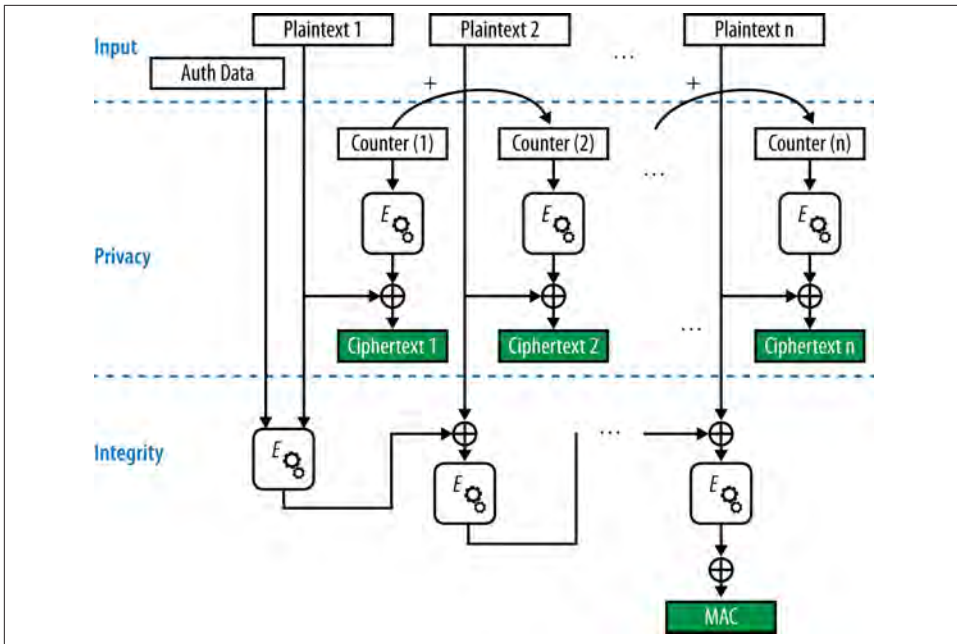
Input

Plaintext 1

Plaintext 2

...

Plaintext n

Auth Data

+

+

Counter (1)

Counter (2)

...

Counter (n)

Privacy

E

E

E

...

Ciphertext 1

Ciphertext 2

Ciphertext n

Integrity

E

...

E

E

MAC